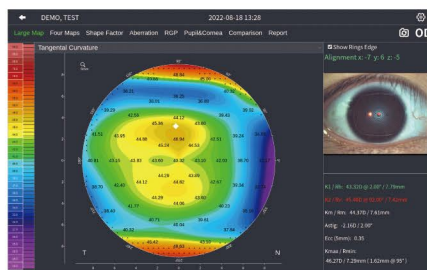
DEMO, TEST
2022-08-18 13:28
Large Map Four Maps Shape Factor Aberration RGP Pupil&Cornea Comparison Report
Tangental Curvature
Show Rings Edge
Alignment x: -7 y: 6 z: -5
T
N
K1 / Rh: 43.31D @ 2.00° / 7.79mm
K2 / Rv: 45.46D @ 92.00° / 7.42mm
Km / Rm: 44.37D / 7.60mm
Astig: -2.15D / 2.00°
Ecc (5mm): 0.35
Kmax / Rmin:
46.27D / 7.29mm ( 1.62mm @ 95° )